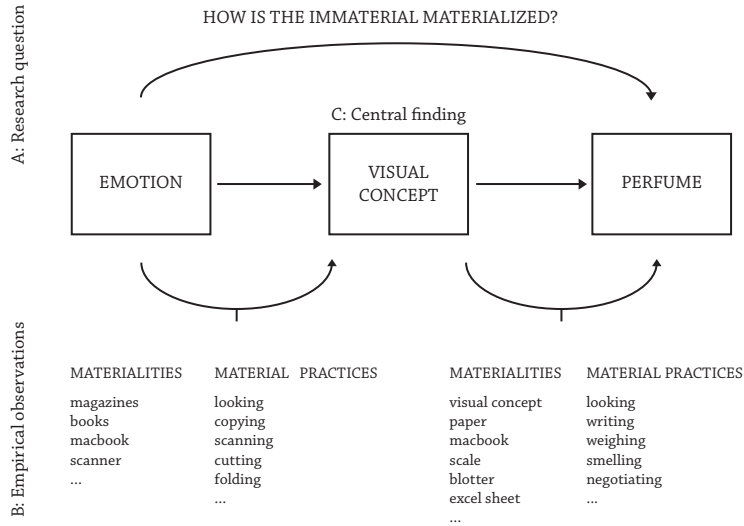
A: Research question

HOW IS THE IMMATERIAL MATERIALIZED?

C: Central finding

EMOTION

VISUAL CONCEPT

PERFUME

B: Empirical observations

MATERIALITIES
magazines
books
macbook
scanner
...

MATERIAL PRACTICES
looking
copying
scanning
cutting
folding
...

MATERIALITIES
visual concept
paper
macbook
scale
blotter
excel sheet
...

MATERIAL PRACTICES
looking
writing
weighing
smelling
negotiating
...